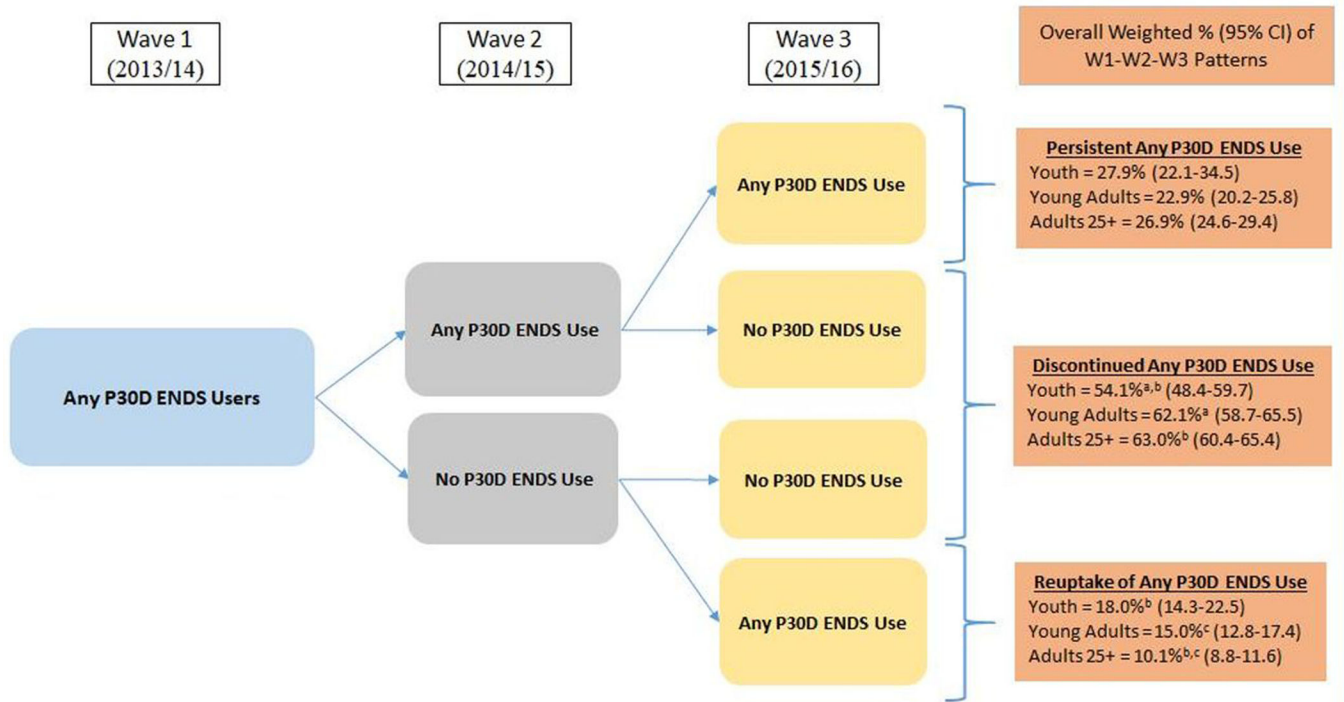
Wave 1
(2013/14)

Wave 2
(2014/15)

Wave 3
(2015/16)

Overall Weighted % (95% CI) of W1-W2-W3 Patterns

Any P30D ENDS Users

Any P30D ENDS Use

No P30D ENDS Use

Any P30D ENDS Use

No P30D ENDS Use

No P30D ENDS Use

Any P30D ENDS Use

Persistent Any P30D ENDS Use
Youth = 27.9% (22.1-34.5)
Young Adults = 22.9% (20.2-25.8)
Adults 25+ = 26.9% (24.6-29.4)

Discontinued Any P30D ENDS Use
Youth = 54.1%$^{a,b}$ (48.4-59.7)
Young Adults = 62.1%$^{a}$ (58.7-65.5)
Adults 25+ = 63.0%$^{b}$ (60.4-65.4)

Reuptake of Any P30D ENDS Use
Youth = 18.0%$^{b}$ (14.3-22.5)
Young Adults = 15.0%$^{c}$ (12.8-17.4)
Adults 25+ = 10.1%$^{b,c}$ (8.8-11.6)